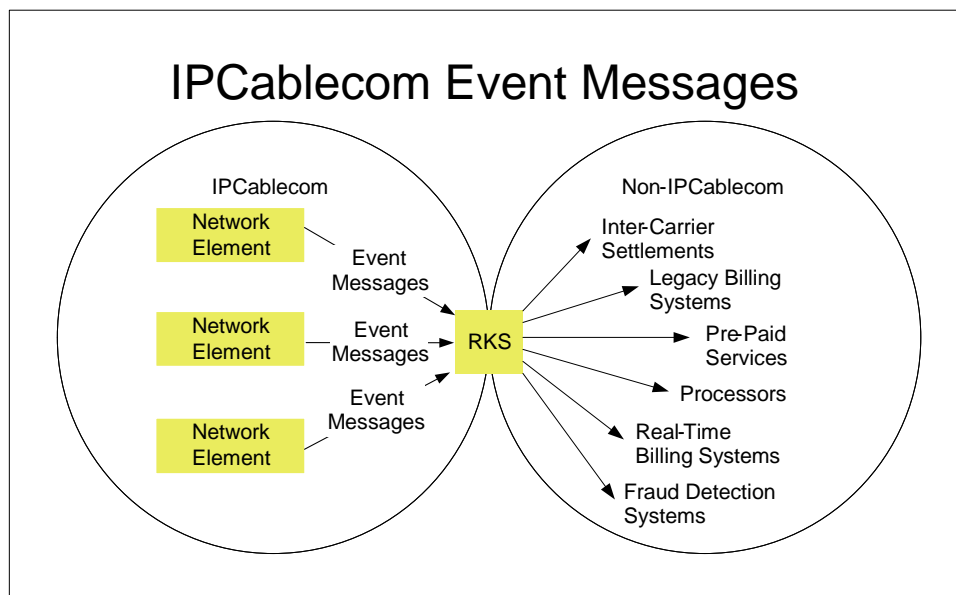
IPCablecom Event Messages

IPCablecom

Network Element

Event Messages

Network Element

Event Messages

Network Element

Event Messages

RKS

Non-IPCablecom

Inter-Carrier Settlements

Legacy Billing Systems

Pre-Paid Services

Processors

Real-Time Billing Systems

Fraud Detection Systems